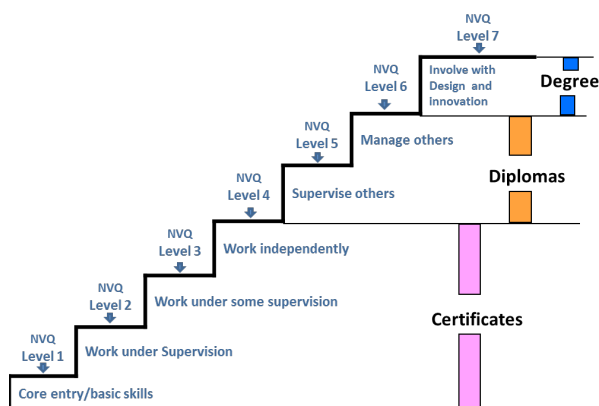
NVQ
Level 7

Involve with Design and innovation

Degree

NVQ
Level 6

NVQ
Level 5

Manage others

Diplomas

NVQ
Level 4

Supervise others

NVQ
Level 3

Work independently

NVQ
Level 2

Work under some supervision

Certificates

NVQ
Level 1

Work under Supervision

Core entry/basic skills